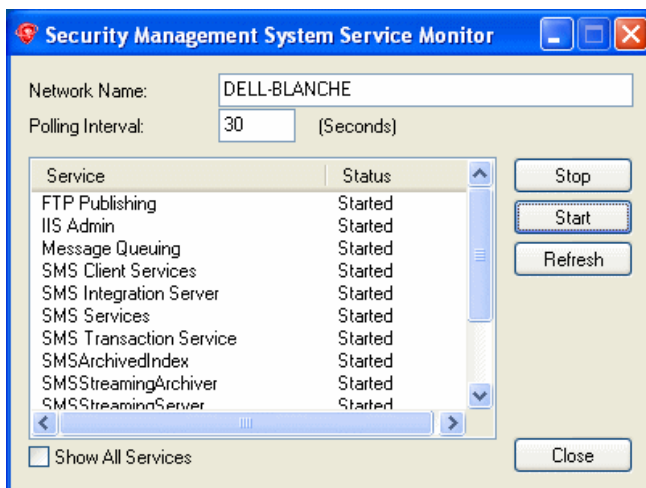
Security Management System Service Monitor

Network Name: DELL-BLANCHE
Polling Interval: 30 (Seconds)

| Service | Status |
|---|---|
| FTP Publishing | Started |
| IIS Admin | Started |
| Message Queuing | Started |
| SMS Client Services | Started |
| SMS Integration Server | Started |
| SMS Services | Started |
| SMS Transaction Service | Started |
| SMSArchivedIndex | Started |
| SMSStreamingArchiver | Started |
| SMSStreamingServer | Started |

Stop
Start
Refresh

Show All Services
Close